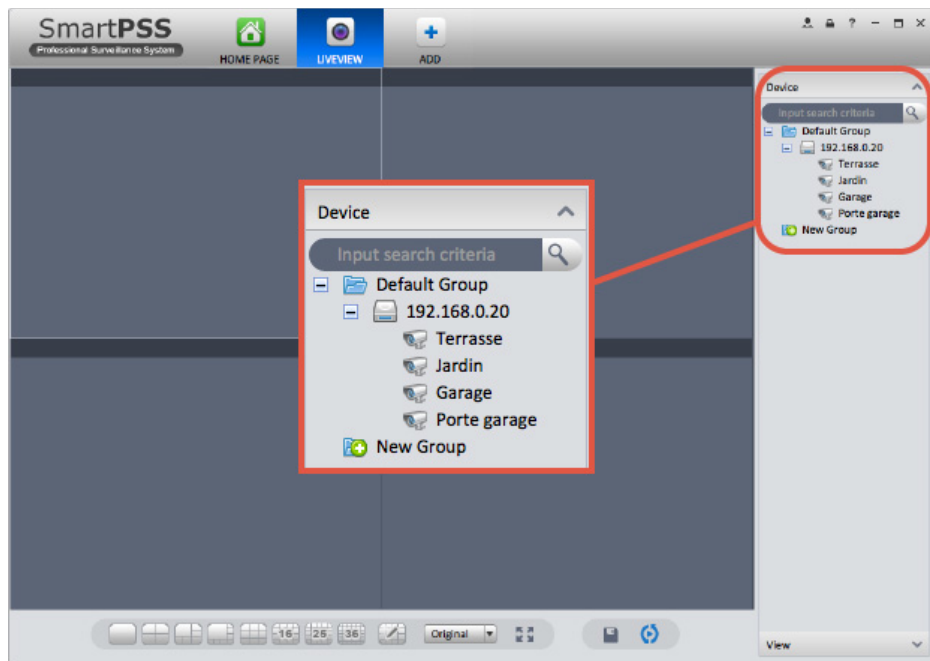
SmartPSS
Professional Surveillance System

HOME PAGE
LIVEVIEW
ADD

Device
Input search criteria
Default Group
192.168.0.20
Terrasse
Jardin
Garage
Porte garage
New Group

Device
Input search criteria
Default Group
192.168.0.20
Terrasse
Jardin
Garage
Porte garage
New Group

16 25 36
Original

View